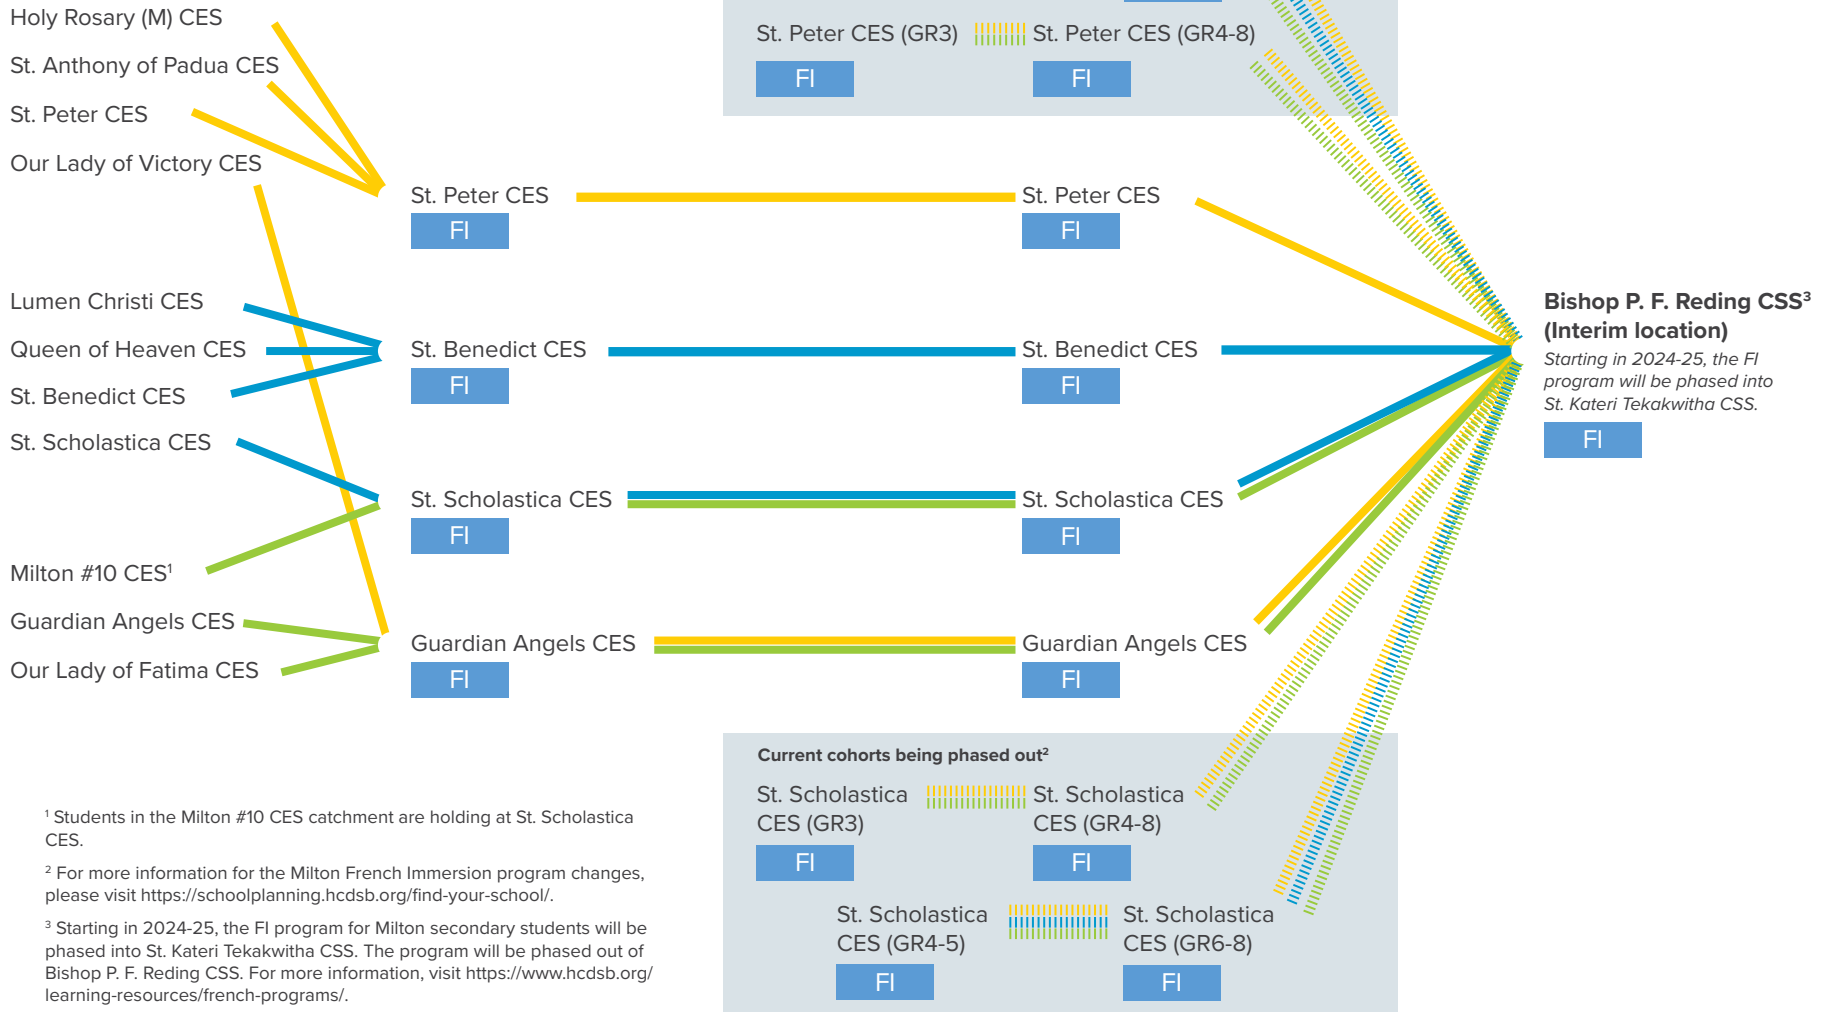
Holy Rosary (M) CES

St. Anthony of Padua CES

St. Peter CES

Our Lady of Victory CES

St. Peter CES (GR3)

FI

St. Peter CES (GR4-8)

FI

St. Peter CES

FI

St. Peter CES

FI

Lumen Christi CES

Queen of Heaven CES

St. Benedict CES

St. Scholastica CES

St. Benedict CES

FI

St. Benedict CES

FI

**Bishop P. F. Reding CSS$^3$ (Interim location)**

*Starting in 2024-25, the FI program will be phased into St. Kateri Tekakwitha CSS.*

FI

St. Scholastica CES

FI

St. Scholastica CES

FI

Milton #10 CES$^1$

Guardian Angels CES

Our Lady of Fatima CES

Guardian Angels CES

FI

Guardian Angels CES

FI

**Current cohorts being phased out$^2$**

St. Scholastica CES (GR3)

FI

St. Scholastica CES (GR4-8)

FI

St. Scholastica CES (GR4-5)

FI

St. Scholastica CES (GR6-8)

FI

$^1$ Students in the Milton #10 CES catchment are holding at St. Scholastica CES.

$^2$ For more information for the Milton French Immersion program changes, please visit https://schoolplanning.hcdsb.org/find-your-school/.

$^3$ Starting in 2024-25, the FI program for Milton secondary students will be phased into St. Kateri Tekakwitha CSS. The program will be phased out of Bishop P. F. Reding CSS. For more information, visit https://www.hcdsb.org/learning-resources/french-programs/.